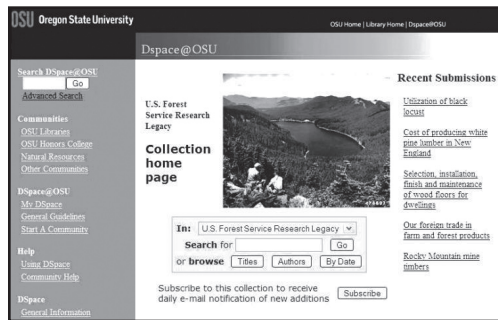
OSU Oregon State University

OSU Home | Library Home | Dspace@OSU

Dspace@OSU

Search DSpace@OSU
Go
Advanced Search

Communities
OSU Libraries
OSU Honors College
Natural Resources
Other Communities

DSpace@OSU
My DSpace
General Guidelines
Start A Community

Help
Using DSpace
Community Help

DSpace
General Information

U.S. Forest Service Research Legacy

Collection home page

In: U.S. Forest Service Research Legacy
Search for Go
or browse Titles Authors By Date

Subscribe to this collection to receive daily e-mail notification of new additions Subscribe

Recent Submissions

Utilization of black locust

Cost of producing white pine lumber in New England

Selection, installation, finish and maintenance of wood floors for dwellings

Our foreign trade in farm and forest products

Rocky Mountain mine timbers